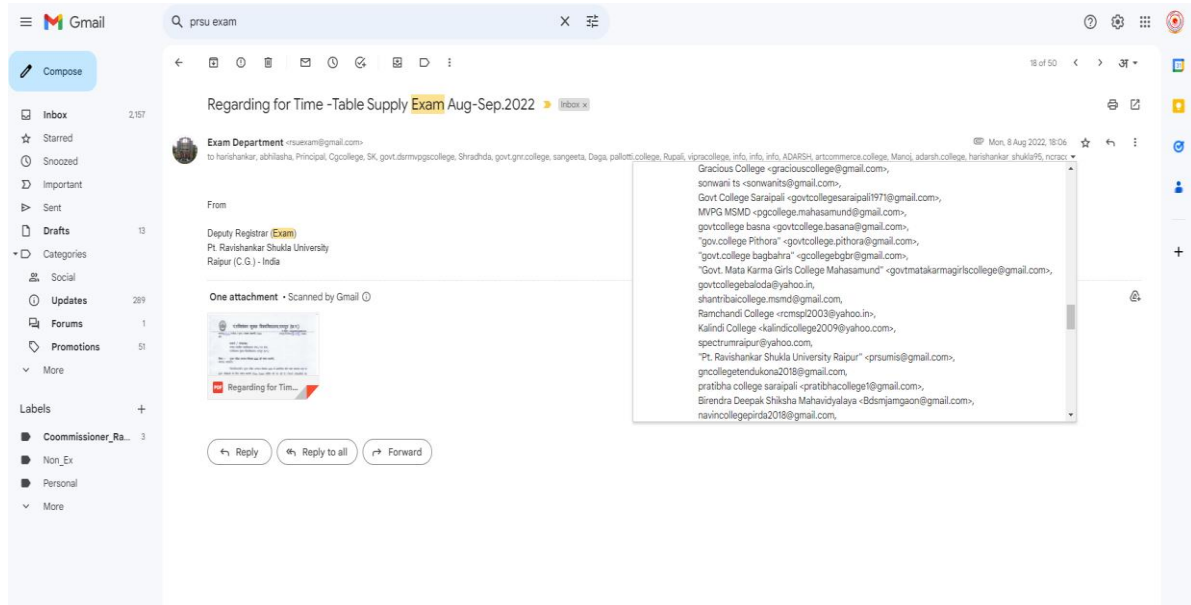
Gmail

prsu exam

Compose

Inbox 2,157
Starred
Snoozed
Important
Sent
Drafts 13
Categories
Social
Updates 289
Forums 1
Promotions 51
More

Labels +
Coommissioner_Ra... 3
Non_Ex
Personal
More

18 of 50 अ

Regarding for Time -Table Supply Exam Aug-Sep.2022 Inbox ×

Exam Department <rsuexam@gmail.com>
to harishankar, abhilasha, Principal, Cgcollege, SK, govt.dsrmvpgscollege, Shradhda, govt.gnr.college, sangeeta, Daga, pallotti.college, Rupali, vipracollege, info, info, info, ADARSH, artcommerce.college, Manoj, adarsh.college, harishankar shukla95, ncracc

Mon, 8 Aug 2022, 18:06

Gracious College <graciouscollege@gmail.com>,
sonwani ts <sonwanits@gmail.com>,
Govt College Saraipali <govtcollegesaraipali1971@gmail.com>,
MVPG MSMD <pgcollege.mahasamund@gmail.com>,
govtcollege basna <govtcollege.basana@gmail.com>,
"gov.college Pithora" <govtcollege.pithora@gmail.com>,
"govt.college bagbahra" <gcollegebgbr@gmail.com>,
"Govt. Mata Karma Girls College Mahasamund" <govtmatakarmagirlscollege@gmail.com>,
govtcollegebaloda@yahoo.in,
shantribaicollege.msmd@gmail.com,
Ramchandi College <rcmspl2003@yahoo.in>,
Kalindi College <kalindicollege2009@yahoo.com>,
spectrumraipur@yahoo.com,
"Pt. Ravishankar Shukla University Raipur" <prsumis@gmail.com>,
gncollegetendukona2018@gmail.com,
pratibha college saraipali <pratibhacollege1@gmail.com>,
Birendra Deepak Shiksha Mahavidyalaya <Bdsmjamgaon@gmail.com>,
navincollegepirda2018@gmail.com,

From

Deputy Registrar (Exam)
Pt. Ravishankar Shukla University
Raipur (C.G.) - India

One attachment • Scanned by Gmail

Regarding for Tim...

Reply
Reply to all
Forward